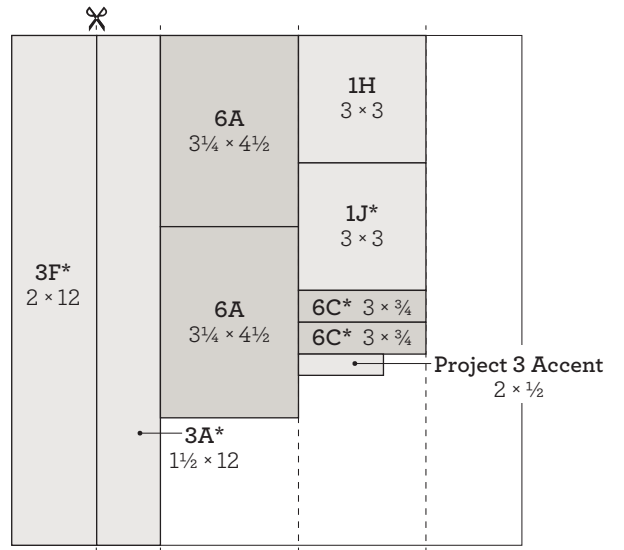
3F*
$2 \times 12$

6A
$3\frac{1}{4} \times 4\frac{1}{2}$

6A
$3\frac{1}{4} \times 4\frac{1}{2}$

1H
$3 \times 3$

1J*
$3 \times 3$

6C* $3 \times \frac{3}{4}$

6C* $3 \times \frac{3}{4}$

Project 3 Accent
$2 \times \frac{1}{2}$

3A*
$1\frac{1}{2} \times 12$